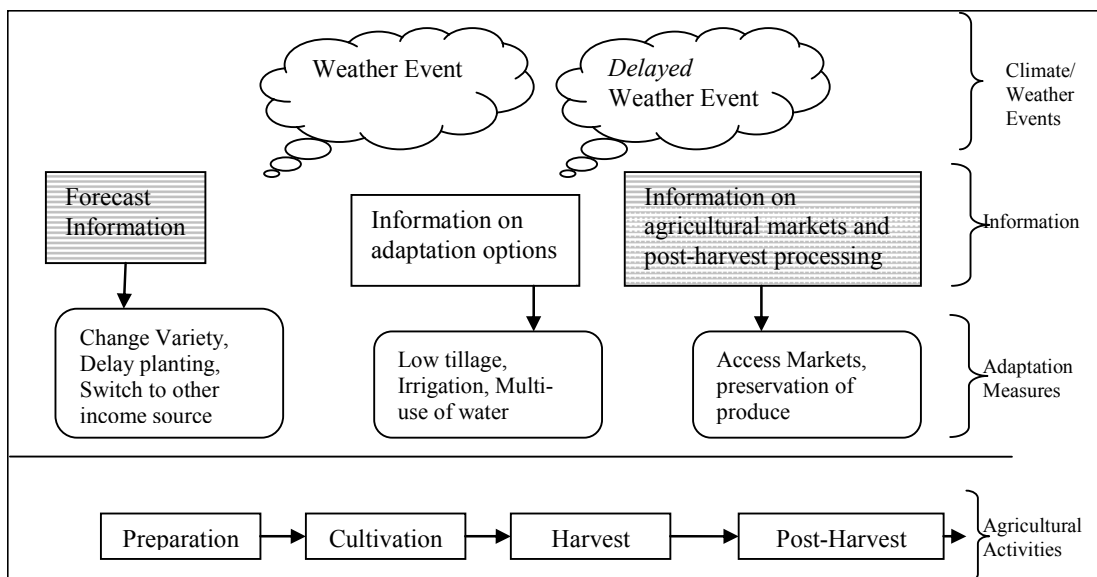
Weather Event

*Delayed* Weather Event

Climate/ Weather Events

Forecast Information

Information on adaptation options

Information on agricultural markets and post-harvest processing

Information

Change Variety, Delay planting, Switch to other income source

Low tillage, Irrigation, Multi-use of water

Access Markets, preservation of produce

Adaptation Measures

Preparation

Cultivation

Harvest

Post-Harvest

Agricultural Activities